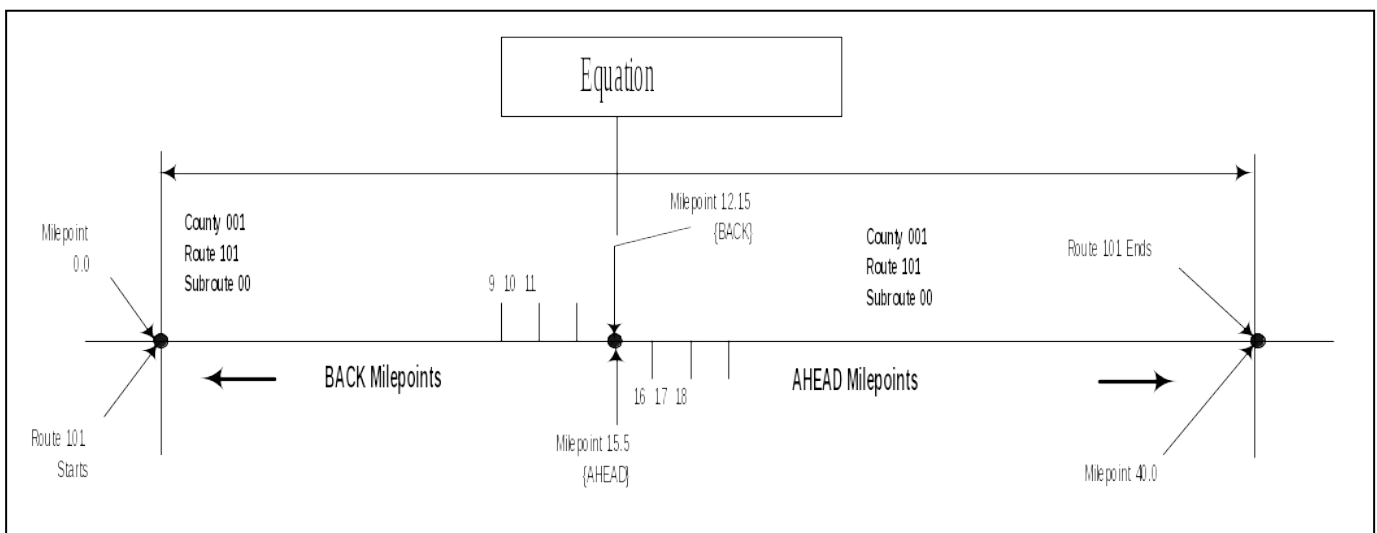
Equation

Milepoint 12.15
{BACK}

Milepoint
0.0

County 001
Route 101
Subroute 00

9 10 11

County 001
Route 101
Subroute 00

Route 101 Ends

BACK Milepoints

AHEAD Milepoints

16 17 18

Route 101
Starts

Milepoint 15.5
{AHEAD}

Milepoint 40.0